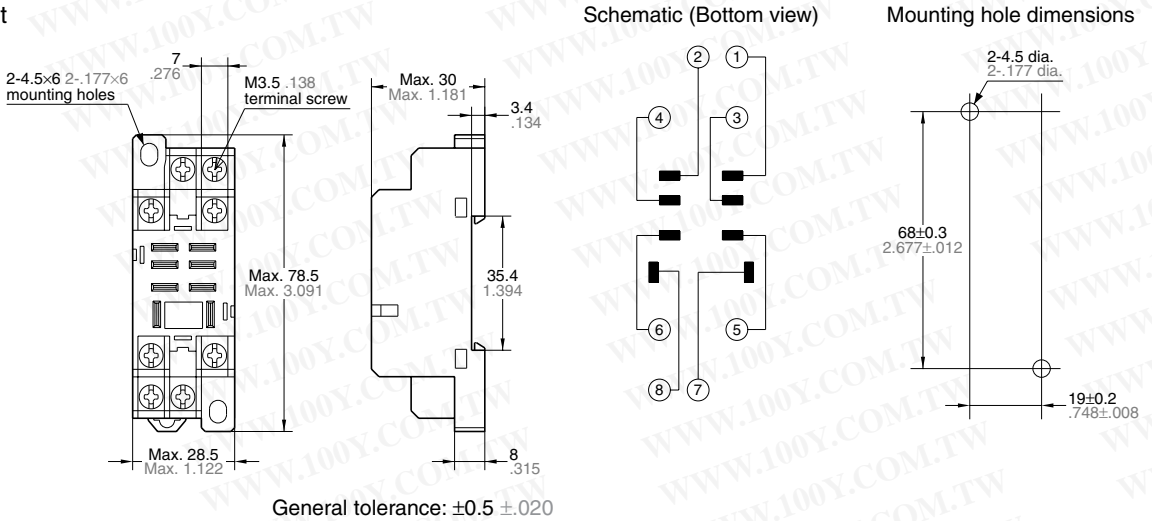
t

2-4.5×6 2-.177×6 mounting holes

7 .276

M3.5 .138 terminal screw

Max. 30 Max. 1.181

3.4 .134

Max. 78.5 Max. 3.091

35.4 1.394

Max. 28.5 Max. 1.122

8 .315

General tolerance: ±0.5 ±.020

Schematic (Bottom view)

2 1

4 3

6 5

8 7

Mounting hole dimensions

2-4.5 dia. 2-.177 dia.

68±0.3 2.677±.012

19±0.2 .748±.008

WWW.100Y.COM.TW